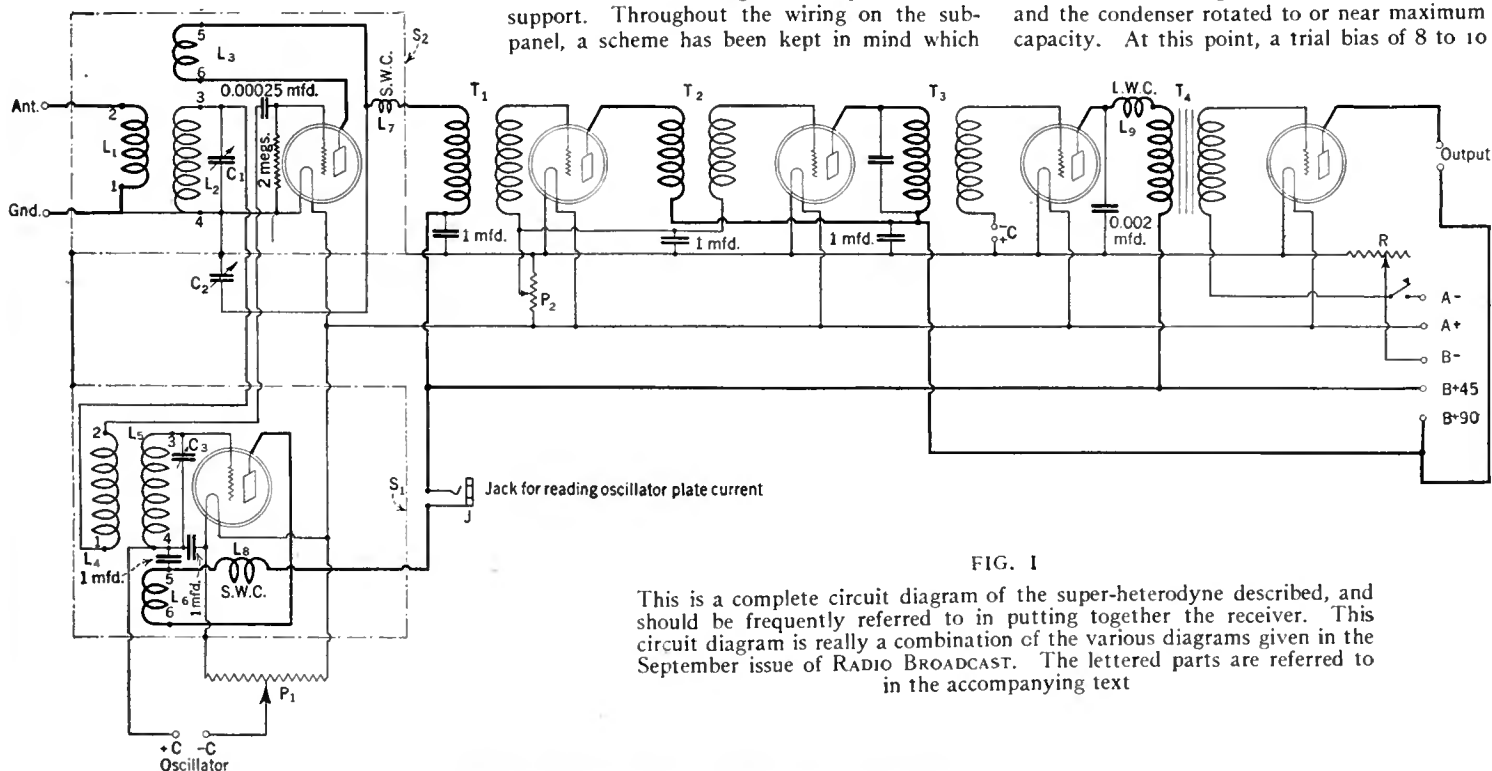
support. Throughout the wiring on the subpanel, a scheme has been kept in mind which

and the condenser rotated to or near maximum capacity. At this point, a trial bias of 8 to 10

5
$L_3$
6
$S_2$
S.W.C.
$L_7$
0.00025 mfd.
3
2
Ant.
$L_1$
1
Gnd.
$L_2$
$C_1$
2 megs.
4
$C_2$
$T_1$
1 mfd.
$P_2$
$T_2$
1 mfd.
1 mfd.
$T_3$
-C
+C
L.W.C.
$L_9$
0.002 mfd.
$T_4$
Output
R
A-
A+
B-
B+45
B+90
2
$L_5$
3
$C_3$
$L_4$
1
4
1 mfd.
5
$L_6$
6
1 mfd.
$L_8$
S.W.C.
$S_1$
Jack for reading oscillator plate current
J
$P_1$
+C -C
Oscillator

FIG. 1

This is a complete circuit diagram of the super-heterodyne described, and should be frequently referred to in putting together the receiver. This circuit diagram is really a combination of the various diagrams given in the September issue of RADIO BROADCAST. The lettered parts are referred to in the accompanying text